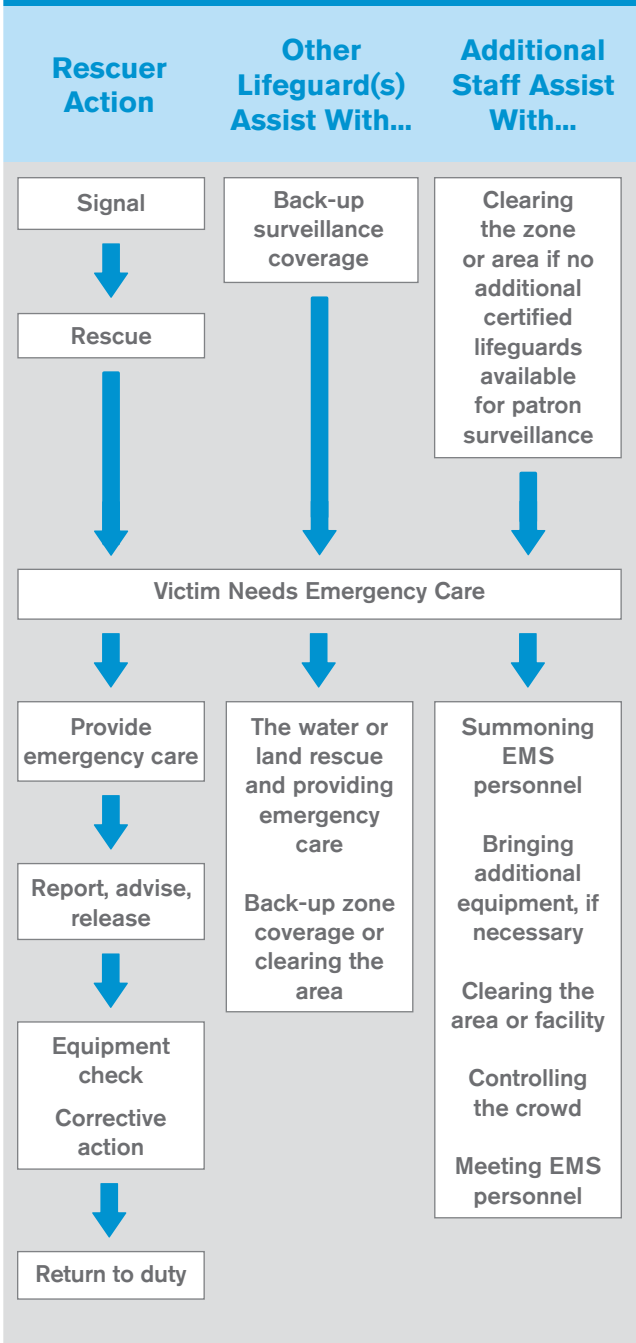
Rescuer Action

Other Lifeguard(s) Assist With...

Additional Staff Assist With...

Signal

Rescue

Back-up surveillance coverage

Clearing the zone or area if no additional certified lifeguards available for patron surveillance

Victim Needs Emergency Care

Provide emergency care

Report, advise, release

Equipment check

Corrective action

Return to duty

The water or land rescue and providing emergency care

Back-up zone coverage or clearing the area

Summoning EMS personnel

Bringing additional equipment, if necessary

Clearing the area or facility

Controlling the crowd

Meeting EMS personnel